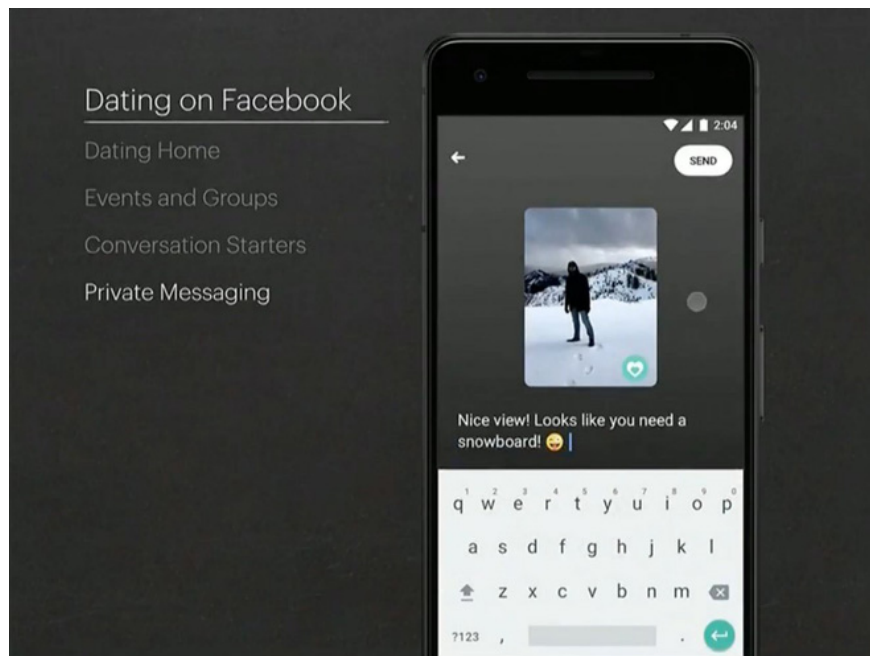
Dating on Facebook

Dating Home

Events and Groups

Conversation Starters

Private Messaging

2:04

SEND

Nice view! Looks like you need a snowboard! 😜

q w e r t y u i o p

1 2 3 4 5 6 7 8 9 0

a s d f g h j k l

z x c v b n m

?123 , .